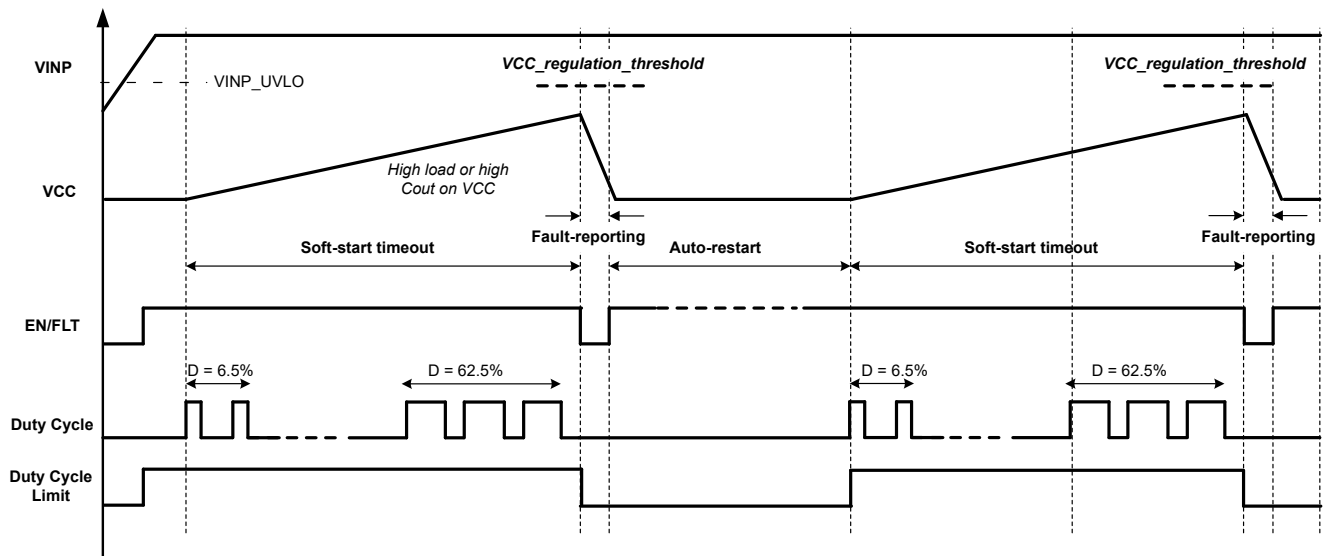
VINP
VINP_UVLO
VCC_regulation_threshold
VCC_regulation_threshold
High load or high Cout on VCC
VCC
Fault-reporting
Fault-reporting
Soft-start timeout
Auto-restart
Soft-start timeout
EN/FLT
D = 6.5%
D = 62.5%
D = 6.5%
D = 62.5%
Duty Cycle
Duty Cycle Limit